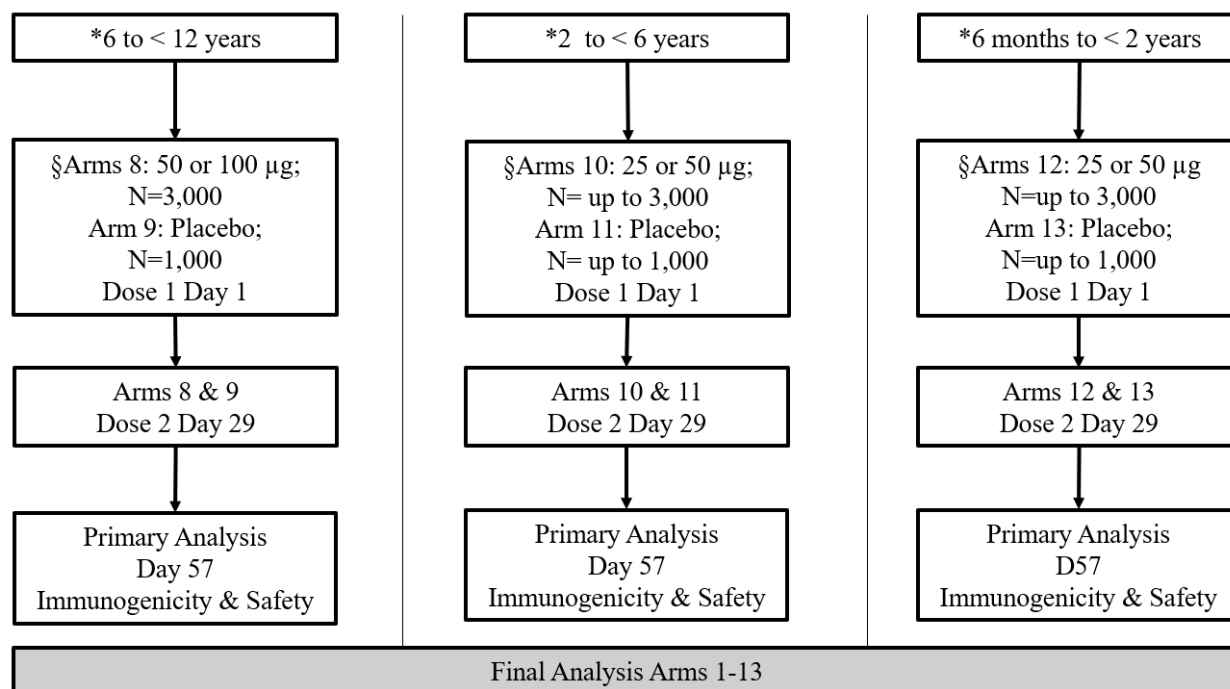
*6 to < 12 years

§Arms 8: 50 or 100 µg; N=3,000
Arm 9: Placebo; N=1,000
Dose 1 Day 1

Arms 8 & 9
Dose 2 Day 29

Primary Analysis
Day 57
Immunogenicity & Safety

*2 to < 6 years

§Arms 10: 25 or 50 µg; N= up to 3,000
Arm 11: Placebo; N= up to 1,000
Dose 1 Day 1

Arms 10 & 11
Dose 2 Day 29

Primary Analysis
Day 57
Immunogenicity & Safety

*6 months to < 2 years

§Arms 12: 25 or 50 µg
N=up to 3,000
Arm 13: Placebo;
N=up to 1,000
Dose 1 Day 1

Arms 12 & 13
Dose 2 Day 29

Primary Analysis
D57
Immunogenicity & Safety

Final Analysis Arms 1-13